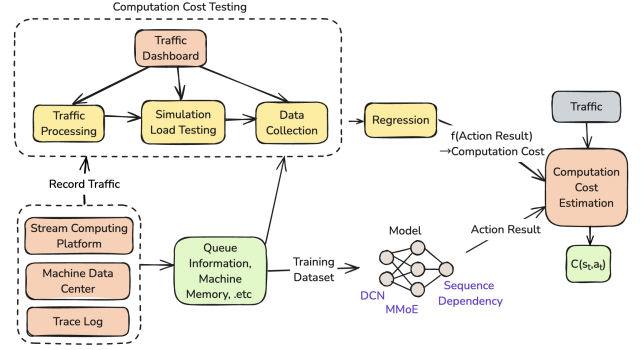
Computation Cost Testing

Traffic Dashboard

Traffic Processing

Simulation Load Testing

Data Collection

Regression

f(Action Result) →Computation Cost

Traffic

Computation Cost Estimation

Record Traffic

Stream Computing Platform

Machine Data Center

Trace Log

Queue Information, Machine Memory, .etc

Training Dataset

Model

DCN

MMoE

Sequence Dependency

Action Result

$C(s_t, a_t)$